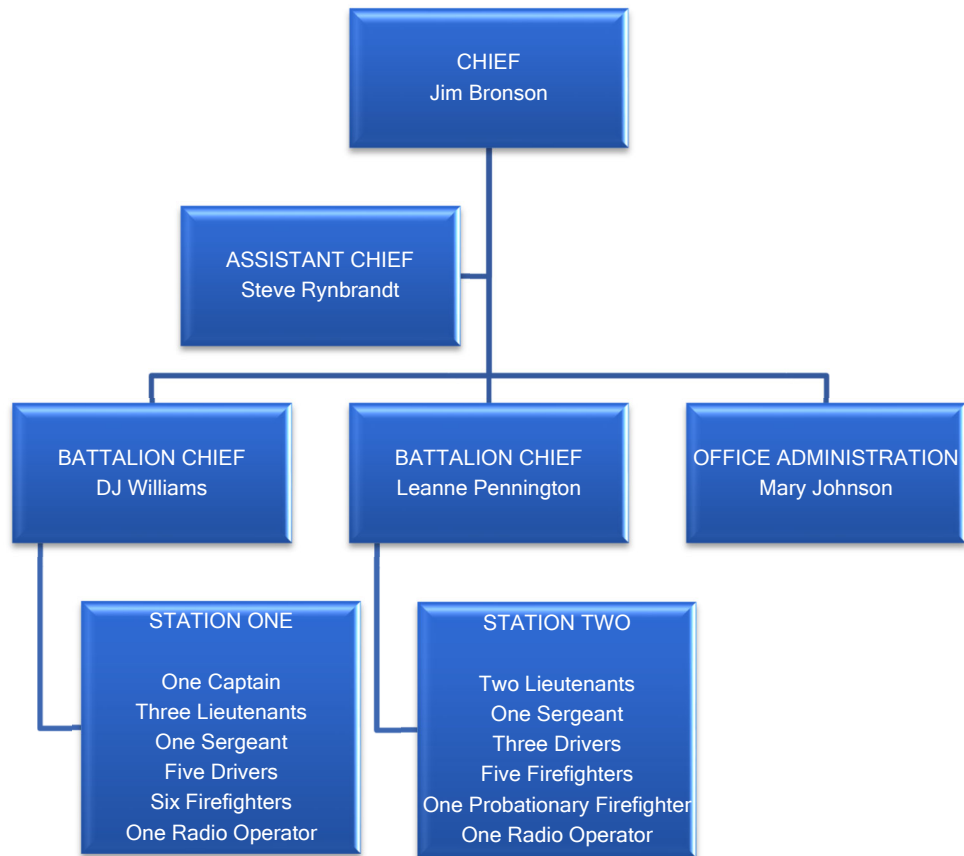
CHIEF
Jim Bronson

ASSISTANT CHIEF
Steve Rynbrandt

BATTALION CHIEF
DJ Williams

BATTALION CHIEF
Leanne Pennington

OFFICE ADMINISTRATION
Mary Johnson

STATION ONE

One Captain
Three Lieutenants
One Sergeant
Five Drivers
Six Firefighters
One Radio Operator

STATION TWO

Two Lieutenants
One Sergeant
Three Drivers
Five Firefighters
One Probationary Firefighter
One Radio Operator